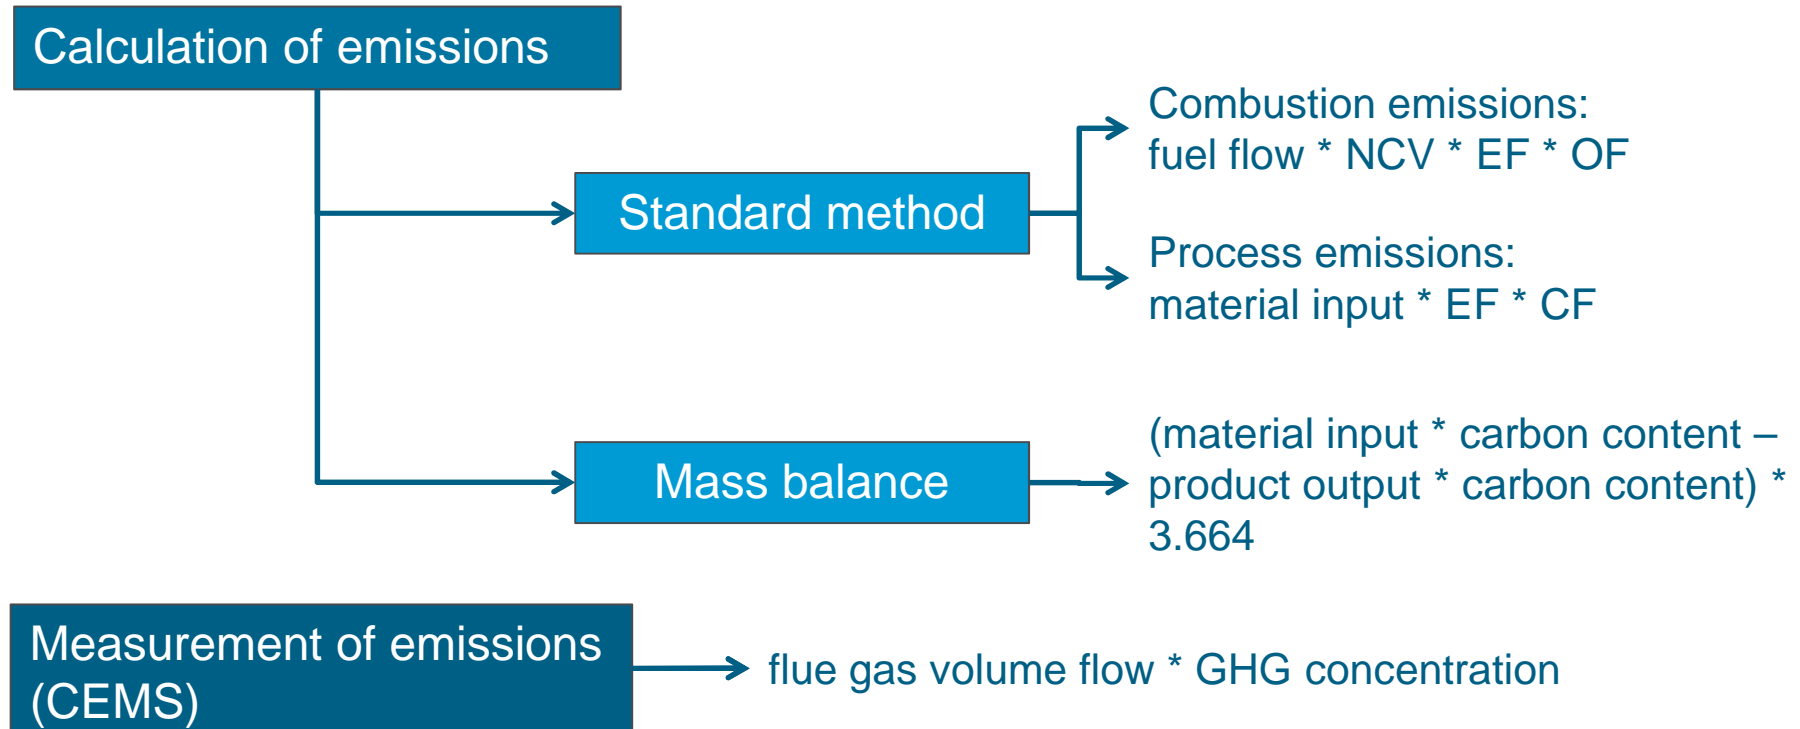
Calculation of emissions

Standard method

Combustion emissions:
fuel flow * NCV * EF * OF

Process emissions:
material input * EF * CF

Mass balance

(material input * carbon content – product output * carbon content) * 3.664

Measurement of emissions (CEMS)

flue gas volume flow * GHG concentration